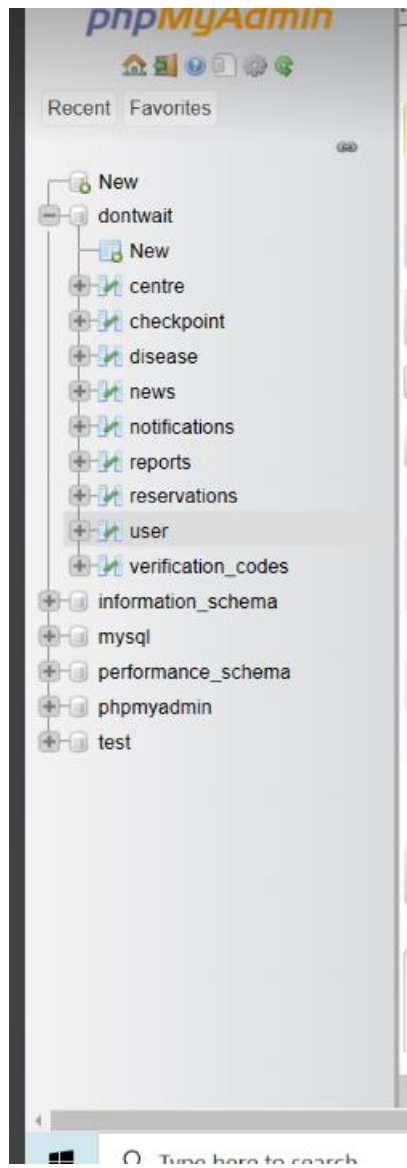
phpMyAdmin

Recent Favorites

New
dontwait
New
centre
checkpoint
disease
news
notifications
reports
reservations
user
verification_codes
information_schema
mysql
performance_schema
phpmyadmin
test

Type here to search